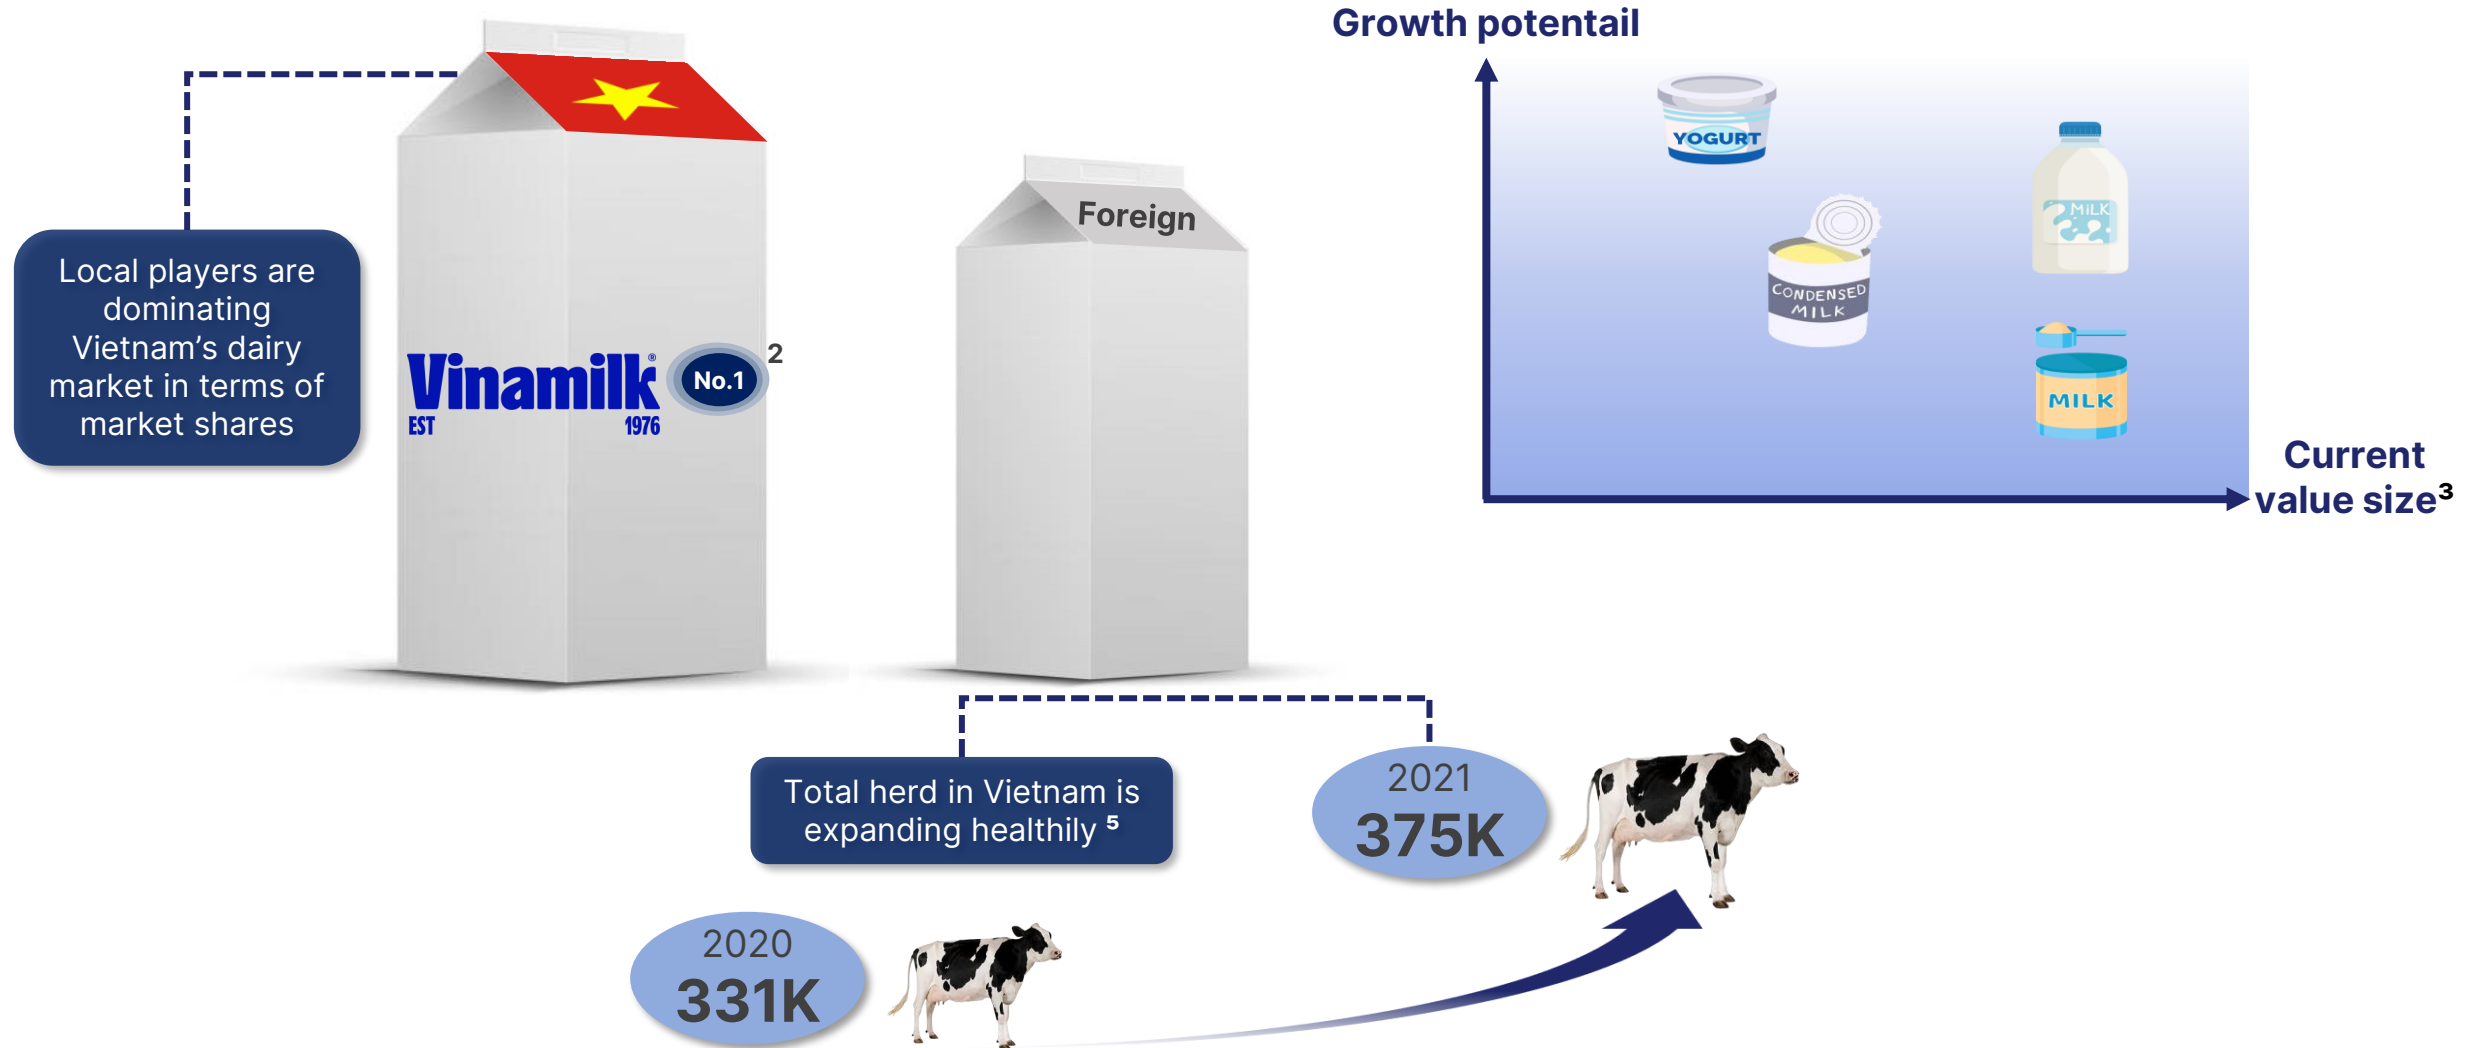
Growth potentail

YOGURT

MILK

CONDENSED MILK

MILK

Current value size$^3$

Local players are dominating Vietnam's dairy market in terms of market shares

Vinamilk EST 1976

No.1 $^2$

Foreign

Total herd in Vietnam is expanding healthily $^5$

2021
375K

2020
331K